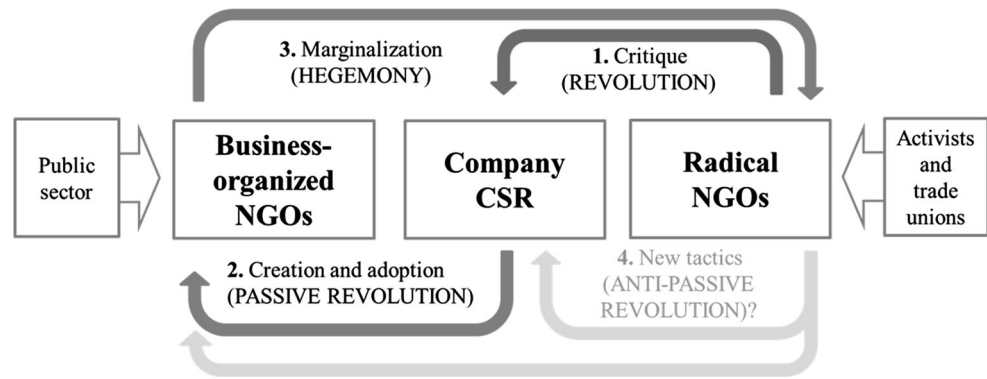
3. Marginalization (HEGEMONY)

1. Critique (REVOLUTION)

Public sector

Business-organized NGOs

Company CSR

Radical NGOs

Activists and trade unions

2. Creation and adoption (PASSIVE REVOLUTION)

4. New tactics (ANTI-PASSIVE REVOLUTION)?